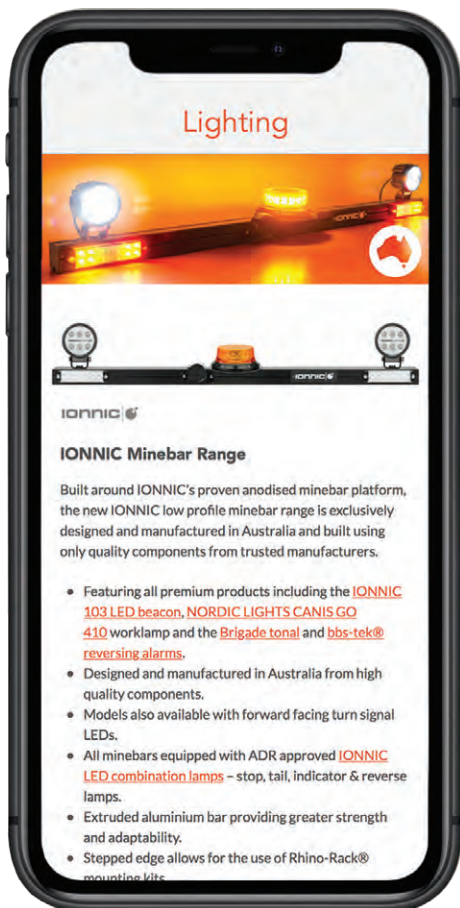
Lighting

IONNIC

IONNIC

IONNIC Minebar Range

Built around IONNIC's proven anodised minebar platform, the new IONNIC low profile minebar range is exclusively designed and manufactured in Australia and built using only quality components from trusted manufacturers.

- Featuring all premium products including the IONNIC 103 LED beacon, NORDIC LIGHTS CANIS GO 410 worklamp and the Brigade tonal and bbs-tek® reversing alarms.
- Designed and manufactured in Australia from high quality components.
- Models also available with forward facing turn signal LEDs.
- All minebars equipped with ADR approved IONNIC LED combination lamps – stop, tail, indicator & reverse lamps.
- Extruded aluminium bar providing greater strength and adaptability.
- Stepped edge allows for the use of Rhino-Rack® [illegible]